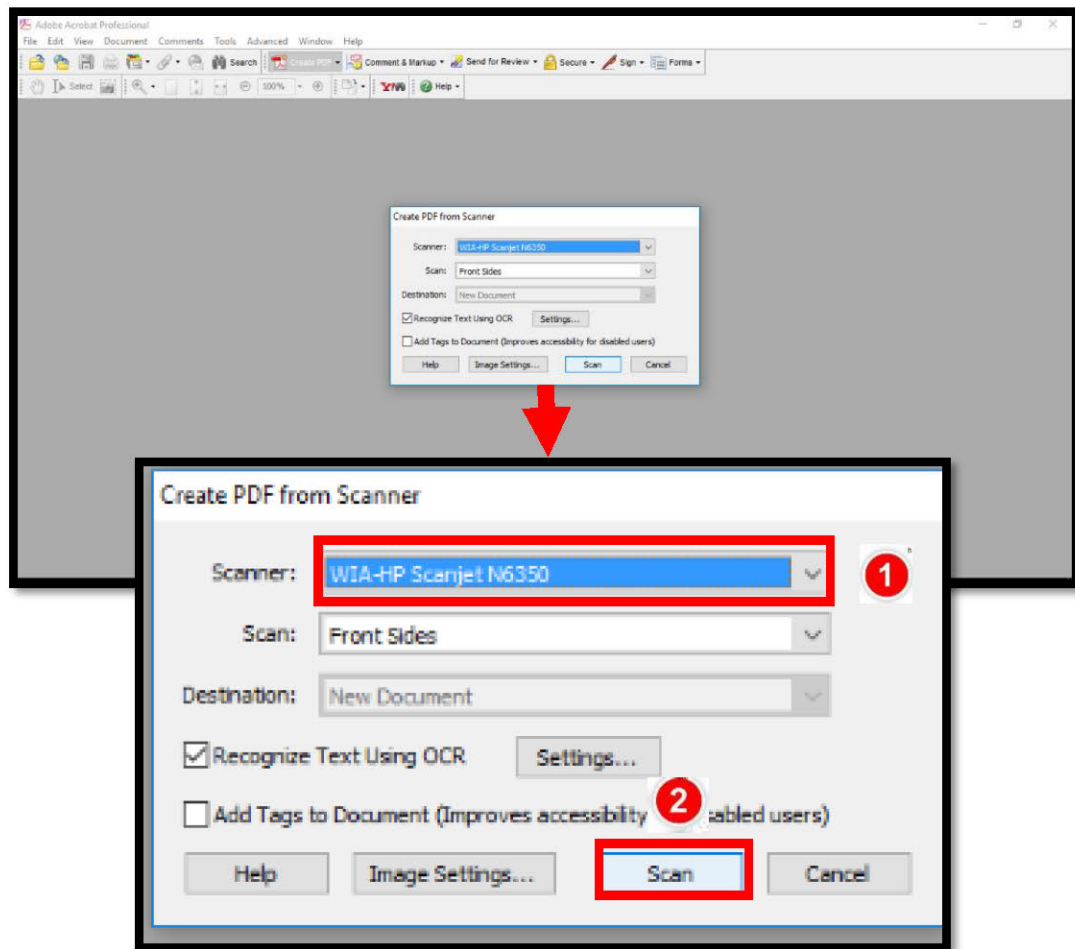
Adobe Acrobat Professional

File Edit View Document Comments Tools Advanced Window Help

Search Create PDF Comment & Markup Send for Review Secure Sign Forms

Select 100% Help

Create PDF from Scanner

Scanner: WIA-HP Scanjet N6350

Scan: Front Sides

Destination: New Document

Recognize Text Using OCR Settings...

Add Tags to Document (Improves accessibility for disabled users)

Help Image Settings... Scan Cancel

Create PDF from Scanner

Scanner: WIA-HP Scanjet N6350

1

Scan: Front Sides

Destination: New Document

Recognize Text Using OCR Settings...

Add Tags to Document (Improves accessibility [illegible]sabled users)

2

Help Image Settings... Scan Cancel